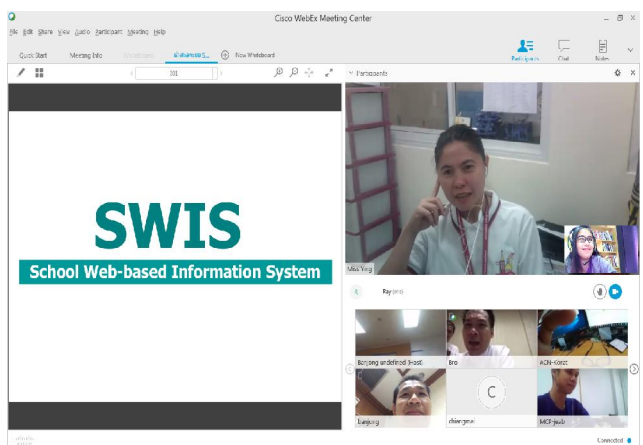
Cisco WebEx Meeting Center

File Edit Share View Audio Participant Meeting Help

Quick Start Meeting Info Whiteboard Whiteboard N... New Whiteboard

Participants Chat Notes

101

Participants

SWIS

School Web-based Information System

Miss Ying

Ray (me)

Banjong undefined (Host)

Bro

ACN-Korat

banjong

C

chiangmai

MCF-jaab

Connected